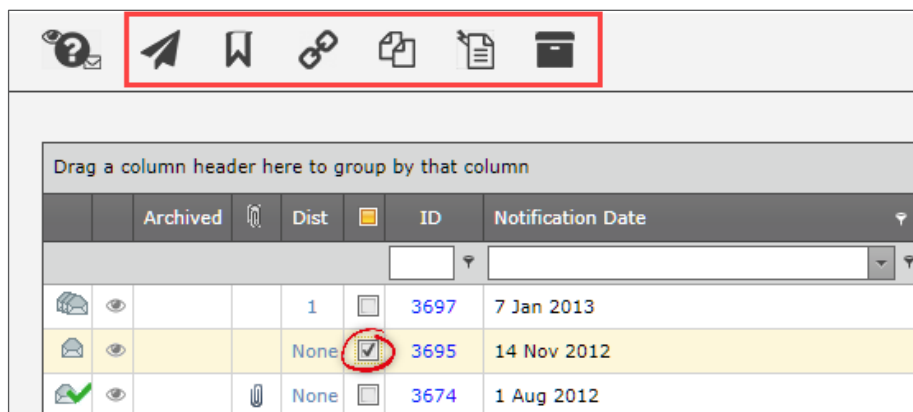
Drag a column header here to group by that column

|  |  | Archived |  | Dist |  | ID | Notification Date |
|---|---|---|---|---|---|---|---|
|  |  |  |  |  |  |  |  |
|  |  |  |  | 1 |  | 3697 | 7 Jan 2013 |
|  |  |  |  | None |  | 3695 | 14 Nov 2012 |
|  |  |  |  | None |  | 3674 | 1 Aug 2012 |